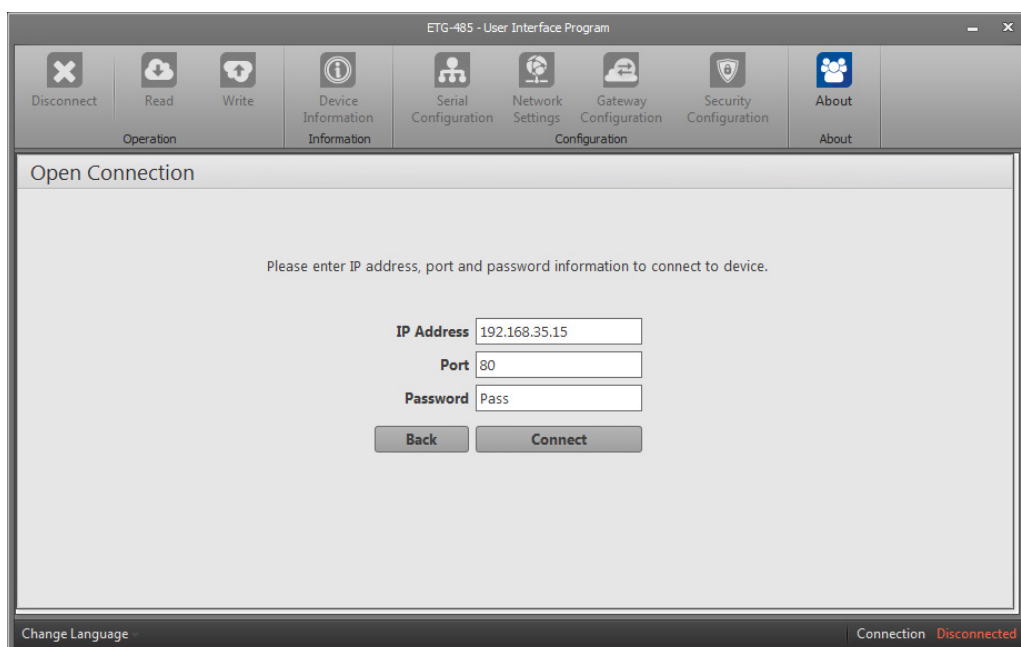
ETG-485 - User Interface Program

Disconnect Read Write
Operation

Device Information
Information

Serial Configuration Network Settings Gateway Configuration Security Configuration
Configuration

About
About

Open Connection

Please enter IP address, port and password information to connect to device.

**IP Address** 192.168.35.15
**Port** 80
**Password** Pass

Back Connect

Change Language

Connection Disconnected